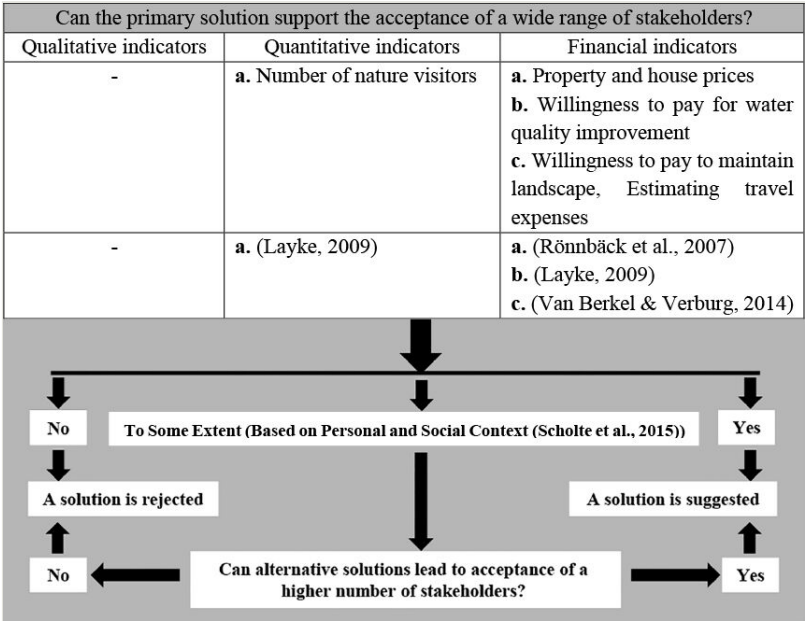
| Can the primary solution support the acceptance of a wide range of stakeholders? | | |
|---|---|---|
| Qualitative indicators | Quantitative indicators | Financial indicators |
| - | **a.** Number of nature visitors | **a.** Property and house prices **b.** Willingness to pay for water quality improvement **c.** Willingness to pay to maintain landscape, Estimating travel expenses |
| - | **a.** (Layke, 2009) | **a.** (Rönnbäck et al., 2007) **b.** (Layke, 2009) **c.** (Van Berkel & Verburg, 2014) |

No

To Some Extent (Based on Personal and Social Context (Scholte et al., 2015))

Yes

A solution is rejected

A solution is suggested

No

Can alternative solutions lead to acceptance of a higher number of stakeholders?

Yes